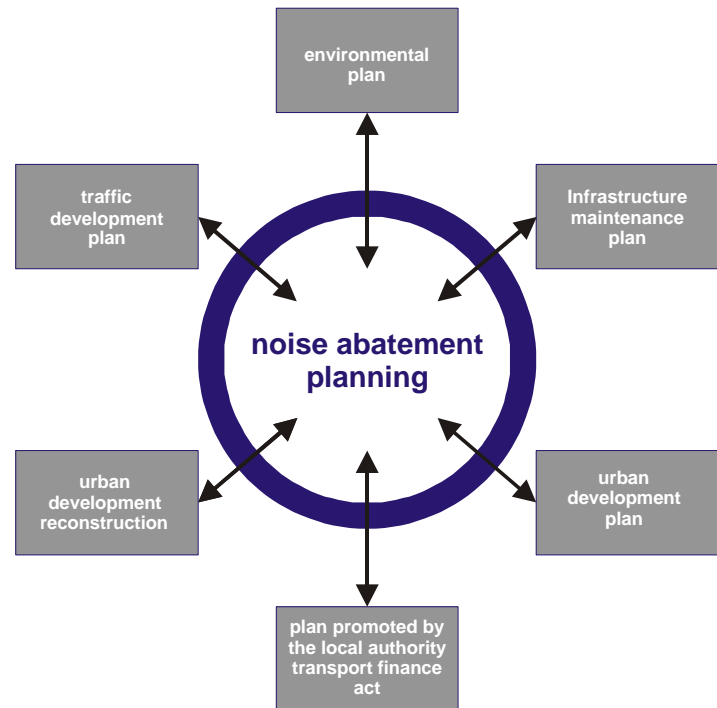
environmental plan

traffic development plan

Infrastructure maintenance plan

noise abatement planning

urban development reconstruction

urban development plan

plan promoted by the local authority transport finance act